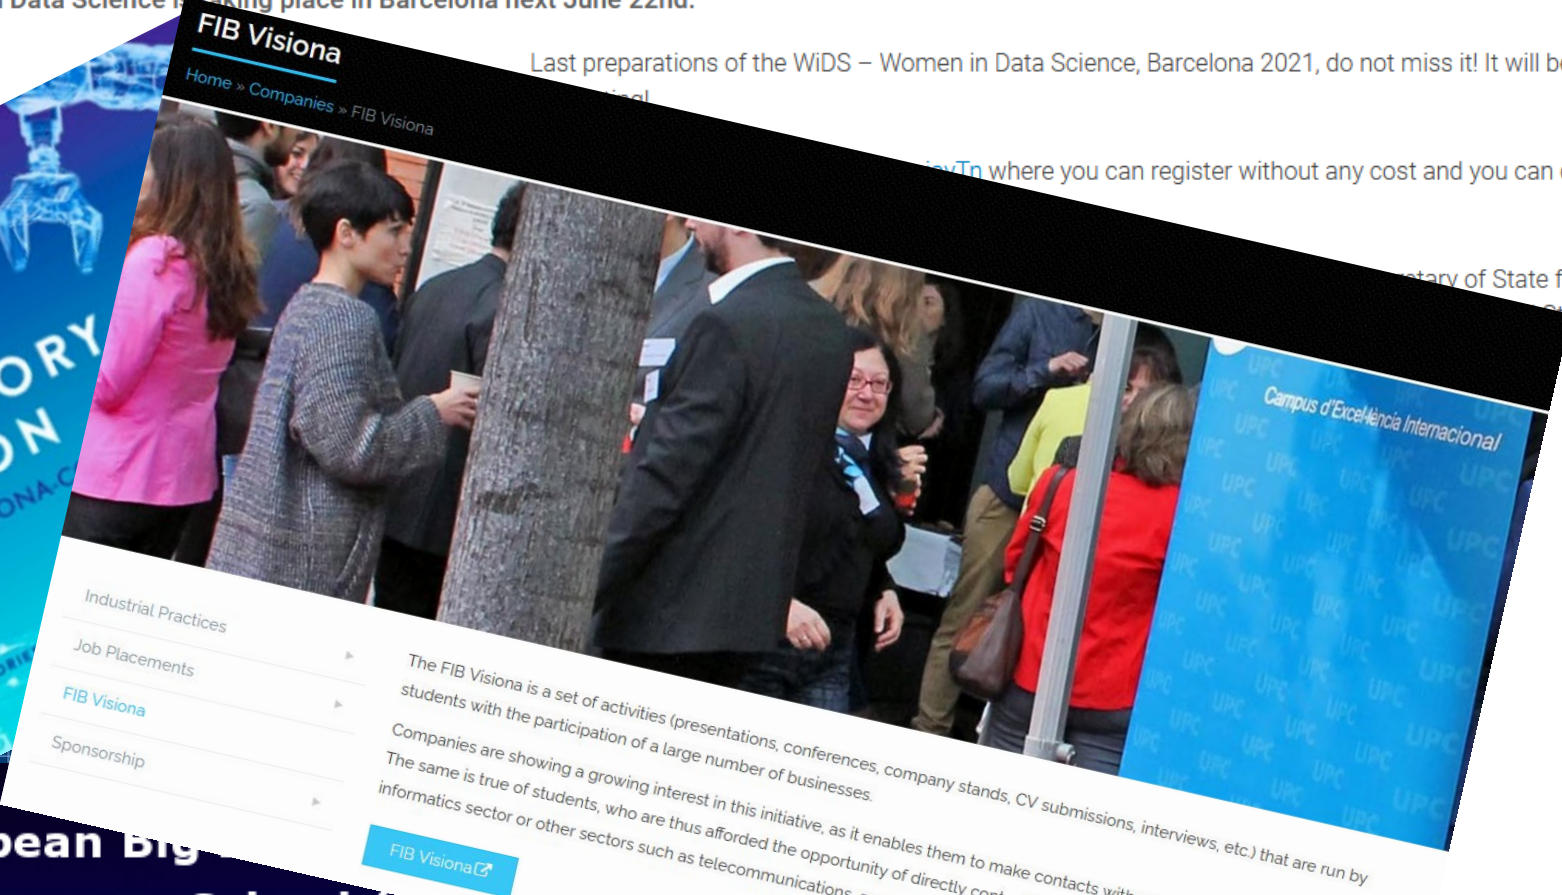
Data Science is taking place in Barcelona next June 22nd.

Last preparations of the WiDS – Women in Data Science, Barcelona 2021, do not miss it! It will be

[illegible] where you can register without any cost and you can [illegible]

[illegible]tary of State f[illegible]

ORY
ON
ONA.C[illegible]

pean Big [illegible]

FIB Visiona

Home » Companies » FIB Visiona

Campus d'Excel·lència Internacional

UPC

Industrial Practices

Job Placements

FIB Visiona

Sponsorship

The FIB Visiona is a set of activities (presentations, conferences, company stands, CV submissions, interviews, etc.) that are run by students with the participation of a large number of businesses.

Companies are showing a growing interest in this initiative, as it enables them to make contacts with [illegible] The same is true of students, who are thus afforded the opportunity of directly co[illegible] informatics sector or other sectors such as telecommunications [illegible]

FIB Visiona